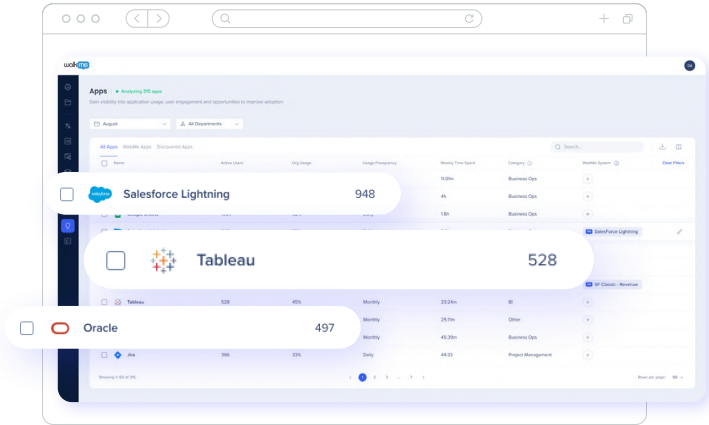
walkme

Apps • Analyzing 315 apps

Gain visibility into application usage, user engagement and opportunities to improve adoption

August

All Departments

All Apps Website Apps Discovered Apps

Search...

Name Active Users Org Usage Usage Frequency Weekly Time Spent Category WalkMe System Clear Filters

11.01m Business Ops

4h Business Ops

Google Drive 1.8h Business Ops

Daily

SalesForce Lightning

SF Classic - Revenue

Tableau 528 45% Monthly 23.24m BI

Monthly 29.11m Other

Monthly 45.39m Business Ops

Jira 396 33% Daily 44.03 Project Management

Showing 1-50 of 315

1 2 3 ... 7

Rows per page: 50

Salesforce Lightning 948

Tableau 528

Oracle 497